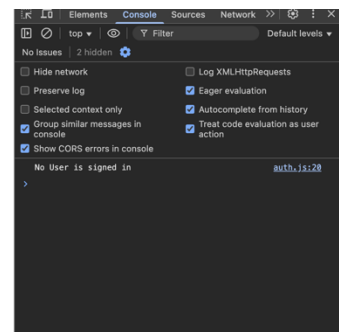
Elements Console Sources Network >>

top ▾ Filter Default levels ▾

No Issues | 2 hidden

Hide network

Preserve log

Selected context only

Group similar messages in console

Show CORS errors in console

Log XMLHttpRequests

Eager evaluation

Autocomplete from history

Treat code evaluation as user action

No User is signed in auth.js:20

>